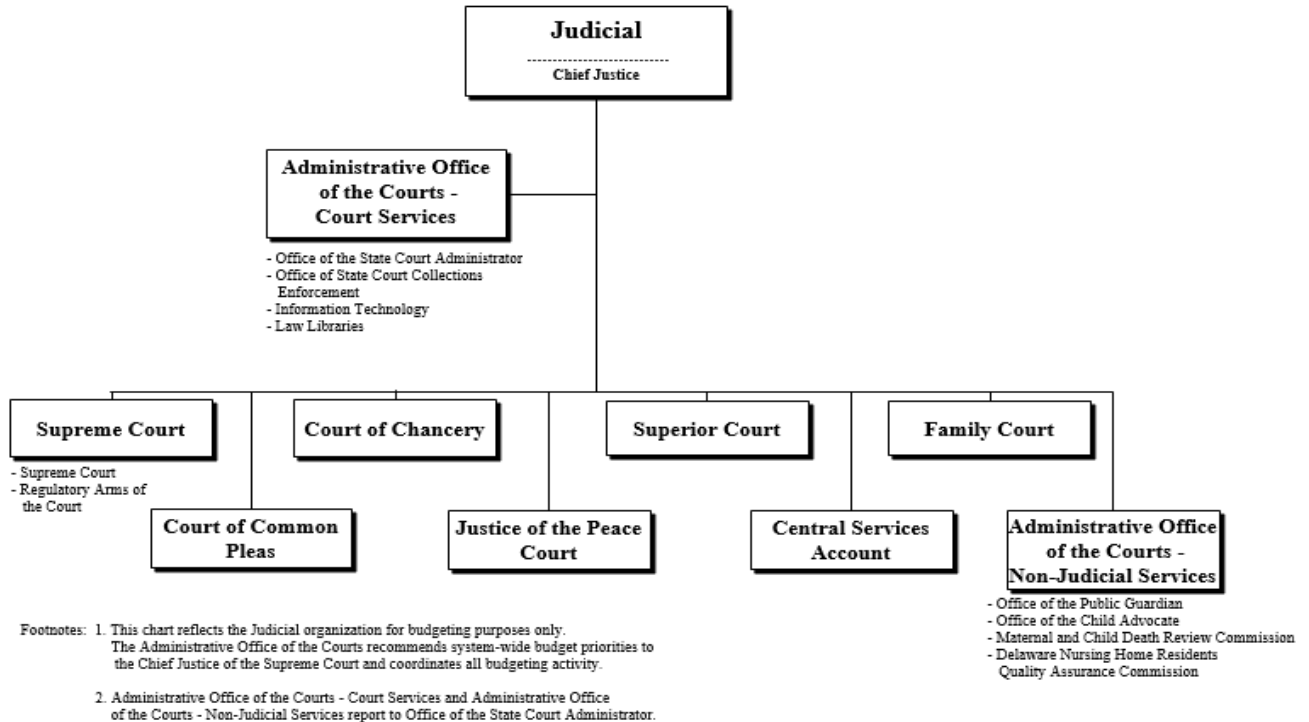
Judicial

Chief Justice

Administrative Office of the Courts - Court Services

- Office of the State Court Administrator
- Office of State Court Collections Enforcement
- Information Technology
- Law Libraries

Supreme Court

- Supreme Court
- Regulatory Arms of the Court

Court of Chancery

Superior Court

Family Court

Court of Common Pleas

Justice of the Peace Court

Central Services Account

Administrative Office of the Courts - Non-Judicial Services

- Office of the Public Guardian
- Office of the Child Advocate
- Maternal and Child Death Review Commission
- Delaware Nursing Home Residents Quality Assurance Commission

Footnotes: 1. This chart reflects the Judicial organization for budgeting purposes only. The Administrative Office of the Courts recommends system-wide budget priorities to the Chief Justice of the Supreme Court and coordinates all budgeting activity.

2. Administrative Office of the Courts - Court Services and Administrative Office of the Courts - Non-Judicial Services report to Office of the State Court Administrator.